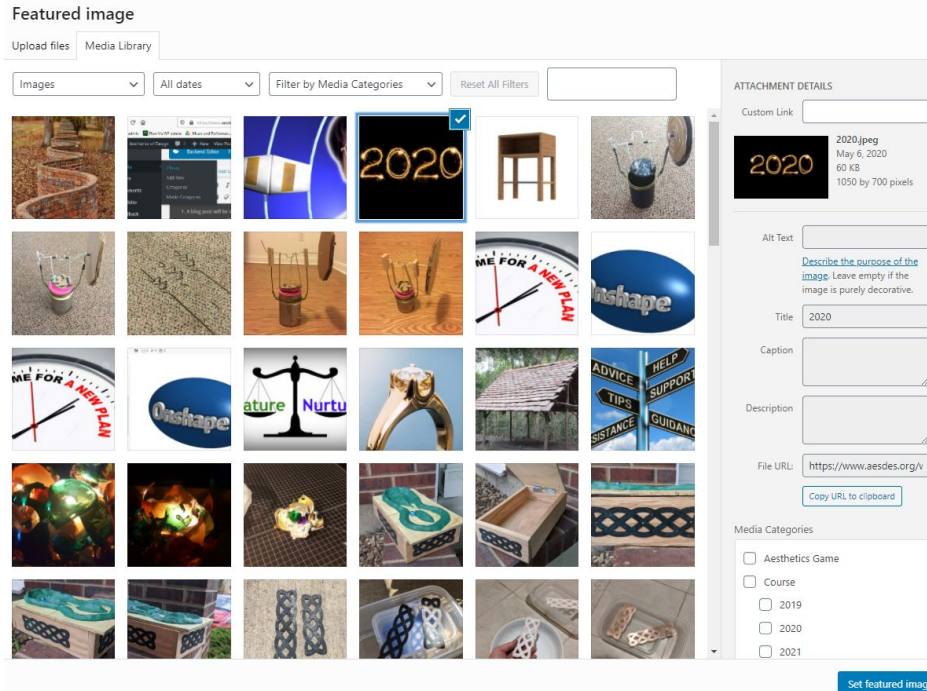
Featured image

Upload files | Media Library

Images | All dates | Filter by Media Categories | Reset All Filters

2020

ME FOR A NEW PLAN

Onshape

ME FOR A NEW PLAN

Onshape

ature Nurtu

ADVICE HELP SUPPORT TIPS SISTANCE GUIDANC

ATTACHMENT DETAILS

Custom Link

2020

2020.jpeg
May 6, 2020
60 KB
1050 by 700 pixels

Alt Text

Describe the purpose of the image. Leave empty if the image is purely decorative.

Title 2020

Caption

Description

File URL: https://www.aesdes.org/v

Copy URL to clipboard

Media Categories

Aesthetics Game

Course

2019

2020

2021

Set featured imag